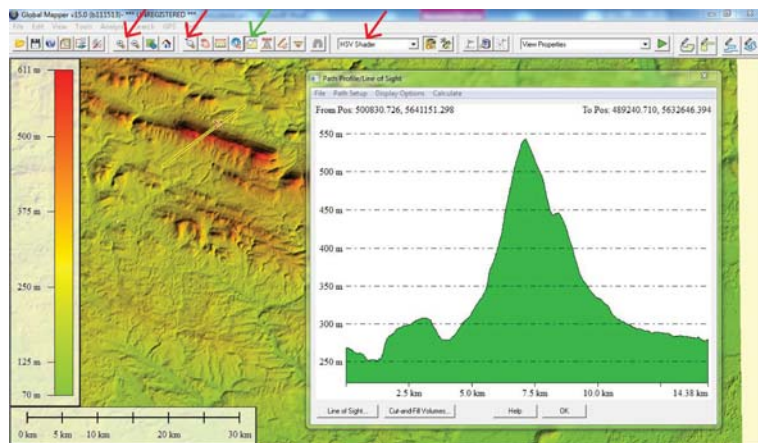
Global Mapper v15.0 (b111513) - *** UNREGISTERED ***

File Edit View Tools Analysis Search GPS

HSV Shader

View Properties

611 m

500 m

375 m

250 m

125 m

70 m

0 km 5 km 10 km 20 km 30 km

Path Profile/Line of Sight

File Path Setup Display Options Calculate

From Pos: 500830.726, 5641151.298

To Pos: 489240.710, 5632646.394

550 m

500 m

450 m

400 m

350 m

300 m

250 m

2.5 km

5.0 km

7.5 km

10.0 km

14.38 km

Line of Sight...

Cut-and-Fill Volumes...

Help

OK